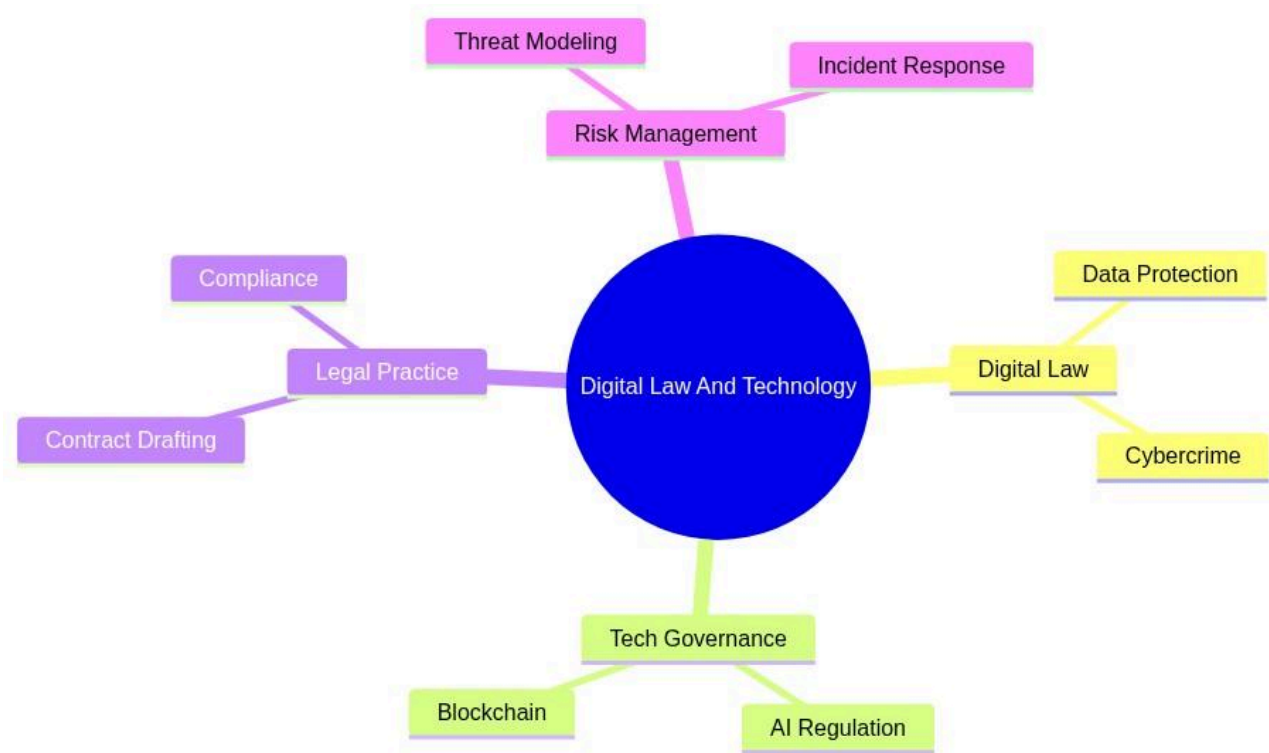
Threat Modeling

Incident Response

Risk Management

Compliance

Legal Practice

Contract Drafting

Digital Law And Technology

Data Protection

Digital Law

Cybercrime

Tech Governance

Blockchain

AI Regulation